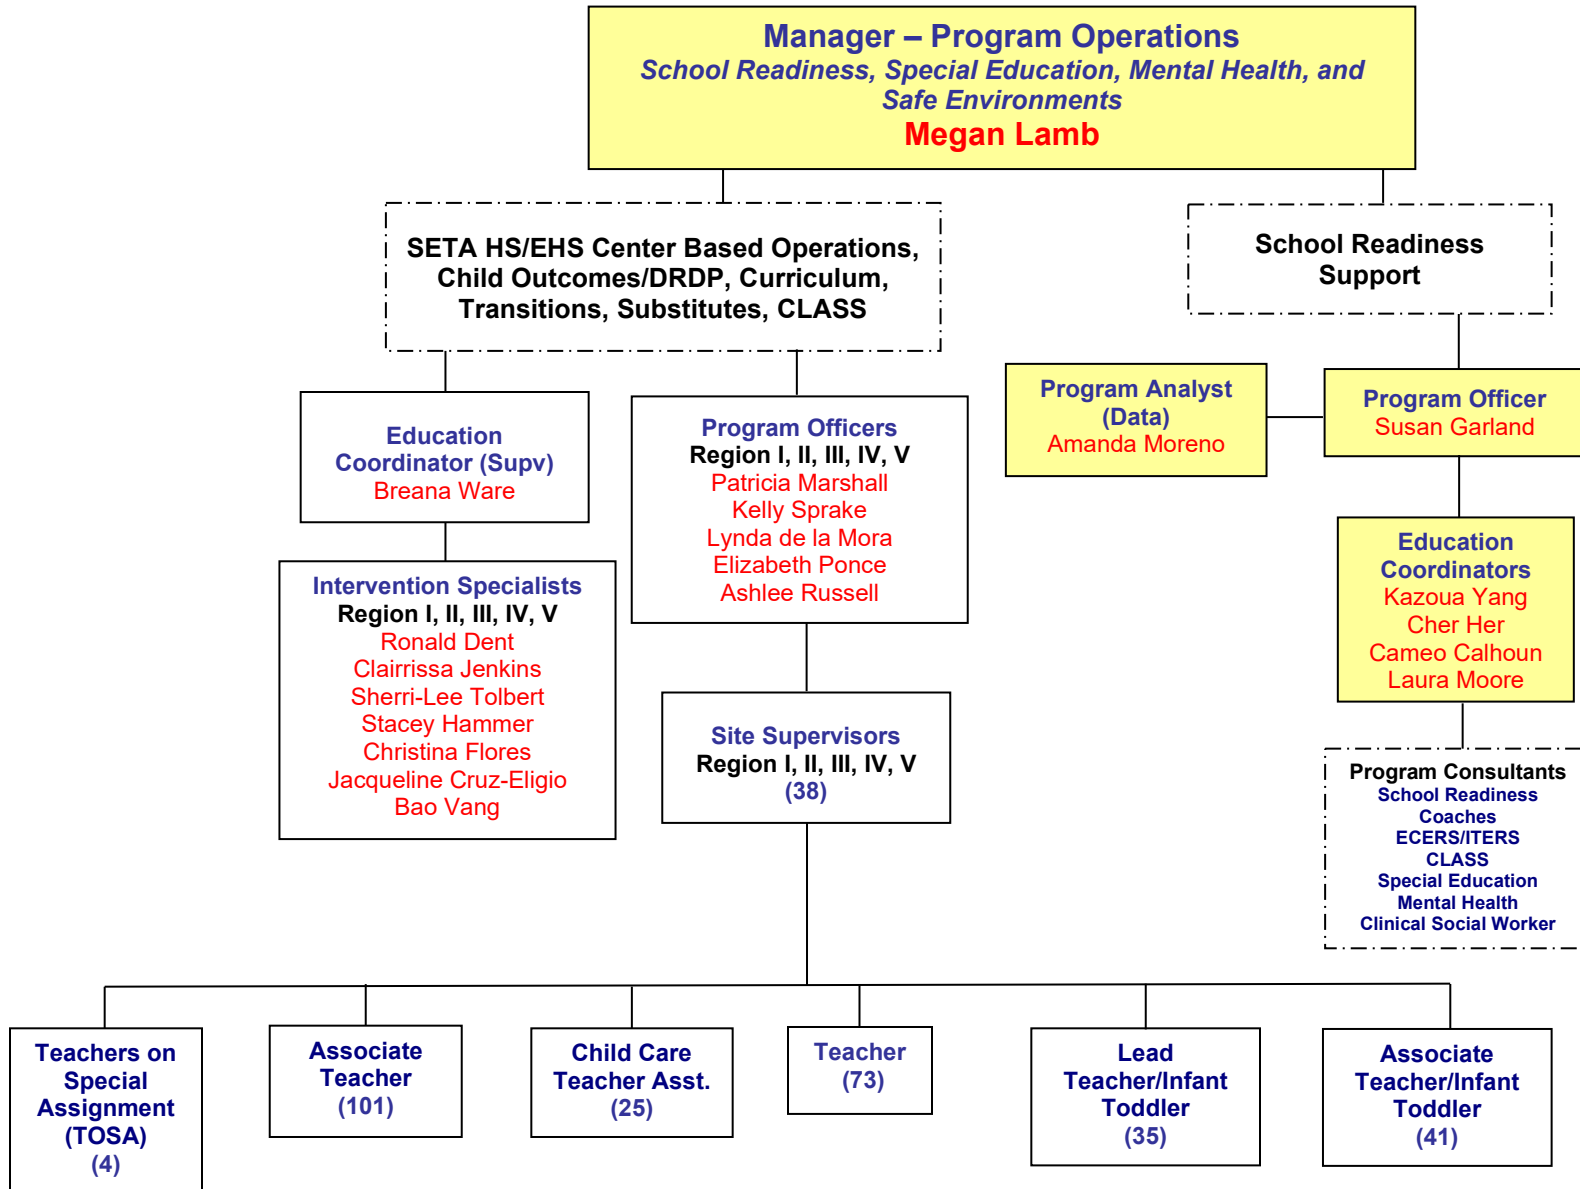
Manager – Program Operations
School Readiness, Special Education, Mental Health, and Safe Environments
Megan Lamb

SETA HS/EHS Center Based Operations, Child Outcomes/DRDP, Curriculum, Transitions, Substitutes, CLASS

School Readiness Support

Education Coordinator (Supv)
Breana Ware

Program Officers
Region I, II, III, IV, V
Patricia Marshall
Kelly Sprake
Lynda de la Mora
Elizabeth Ponce
Ashlee Russell

Program Analyst (Data)
Amanda Moreno

Program Officer
Susan Garland

Intervention Specialists
Region I, II, III, IV, V
Ronald Dent
Clairrissa Jenkins
Sherri-Lee Tolbert
Stacey Hammer
Christina Flores
Jacqueline Cruz-Eligio
Bao Vang

Site Supervisors
Region I, II, III, IV, V
(38)

Education Coordinators
Kazoua Yang
Cher Her
Cameo Calhoun
Laura Moore

Program Consultants
School Readiness
Coaches
ECERS/ITERS
CLASS
Special Education
Mental Health
Clinical Social Worker

Teachers on Special Assignment (TOSA)
(4)

Associate Teacher
(101)

Child Care Teacher Asst.
(25)

Teacher
(73)

Lead Teacher/Infant Toddler
(35)

Associate Teacher/Infant Toddler
(41)